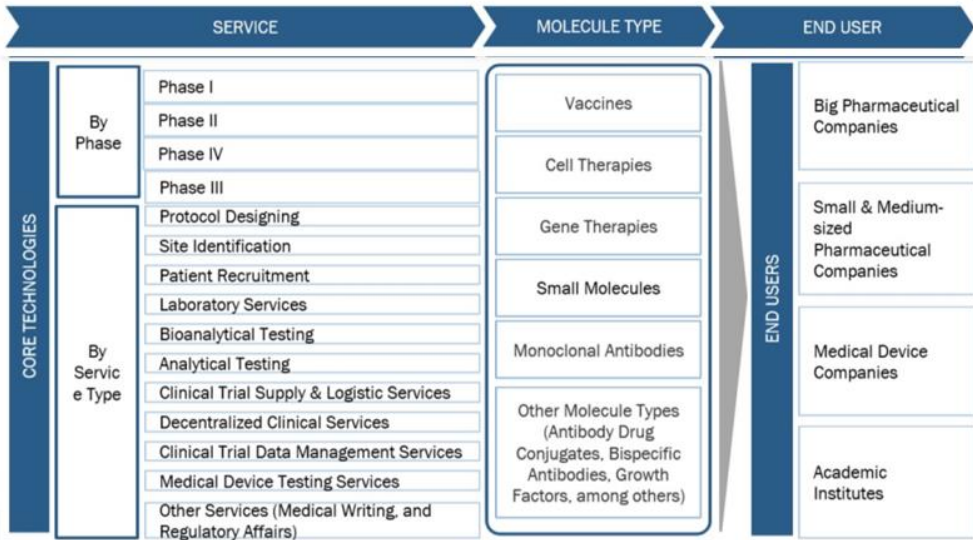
SERVICE

MOLECULE TYPE

END USER

CORE TECHNOLOGIES

By Phase

Phase I
Phase II
Phase IV
Phase III

By Servic e Type

Protocol Designing
Site Identification
Patient Recruitment
Laboratory Services
Bioanalytical Testing
Analytical Testing
Clinical Trial Supply & Logistic Services
Decentralized Clinical Services
Clinical Trial Data Management Services
Medical Device Testing Services
Other Services (Medical Writing, and Regulatory Affairs)

Vaccines
Cell Therapies
Gene Therapies
Small Molecules
Monoclonal Antibodies
Other Molecule Types (Antibody Drug Conjugates, Bispecific Antibodies, Growth Factors, among others)

END USERS

Big Pharmaceutical Companies
Small & Medium-sized Pharmaceutical Companies
Medical Device Companies
Academic Institutes